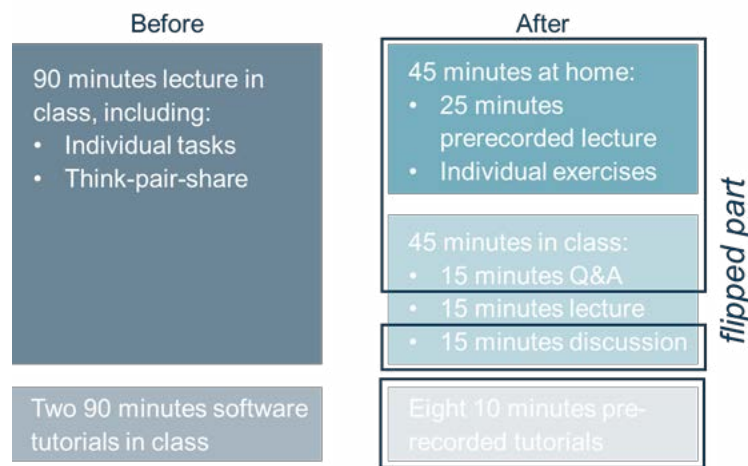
Before

90 minutes lecture in class, including:
• Individual tasks
• Think-pair-share

Two 90 minutes software tutorials in class

After

45 minutes at home:
• 25 minutes prerecorded lecture
• Individual exercises

45 minutes in class:
• 15 minutes Q&A
• 15 minutes lecture
• 15 minutes discussion

Eight 10 minutes prerecorded tutorials

flipped part